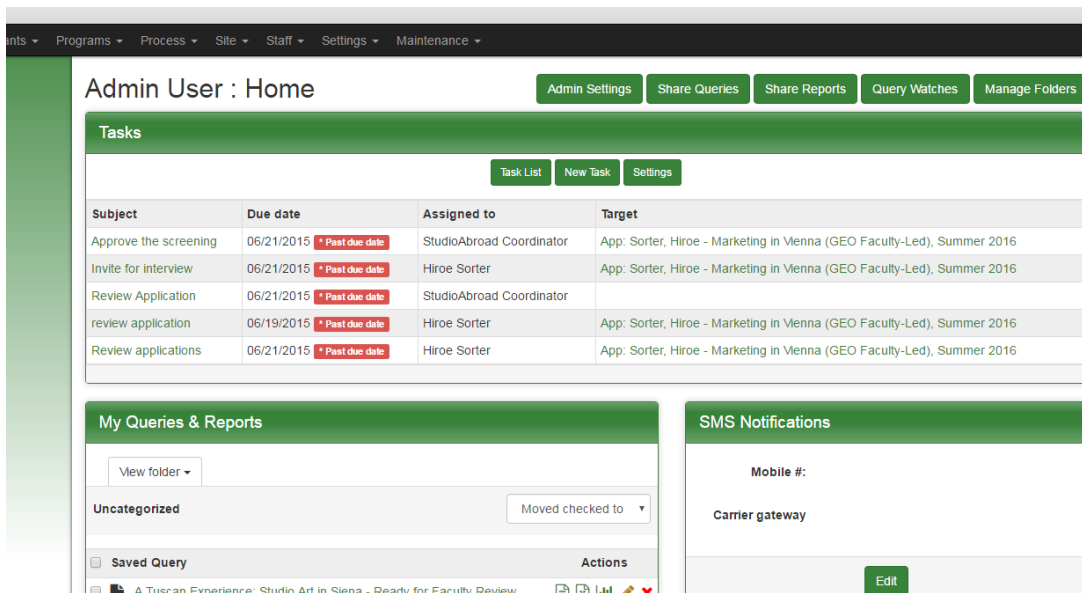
ants ▾ Programs ▾ Process ▾ Site ▾ Staff ▾ Settings ▾ Maintenance ▾

Admin User : Home

Admin Settings Share Queries Share Reports Query Watches Manage Folders

Tasks

Task List New Task Settings

| Subject | Due date | Assigned to | Target |
|---|---|---|---|
| Approve the screening | 06/21/2015 * Past due date | StudioAbroad Coordinator | App: Sorter, Hiroe - Marketing in Vienna (GEO Faculty-Led), Summer 2016 |
| Invite for interview | 06/21/2015 * Past due date | Hiroe Sorter | App: Sorter, Hiroe - Marketing in Vienna (GEO Faculty-Led), Summer 2016 |
| Review Application | 06/21/2015 * Past due date | StudioAbroad Coordinator | |
| review application | 06/19/2015 * Past due date | Hiroe Sorter | App: Sorter, Hiroe - Marketing in Vienna (GEO Faculty-Led), Summer 2016 |
| Review applications | 06/21/2015 * Past due date | Hiroe Sorter | App: Sorter, Hiroe - Marketing in Vienna (GEO Faculty-Led), Summer 2016 |

My Queries & Reports

View folder ▾

Uncategorized

Moved checked to

Saved Query Actions

A Tuscan Experience: Studio Art in Siena - Ready for Faculty Review

SMS Notifications

Mobile #:

Carrier gateway

Edit